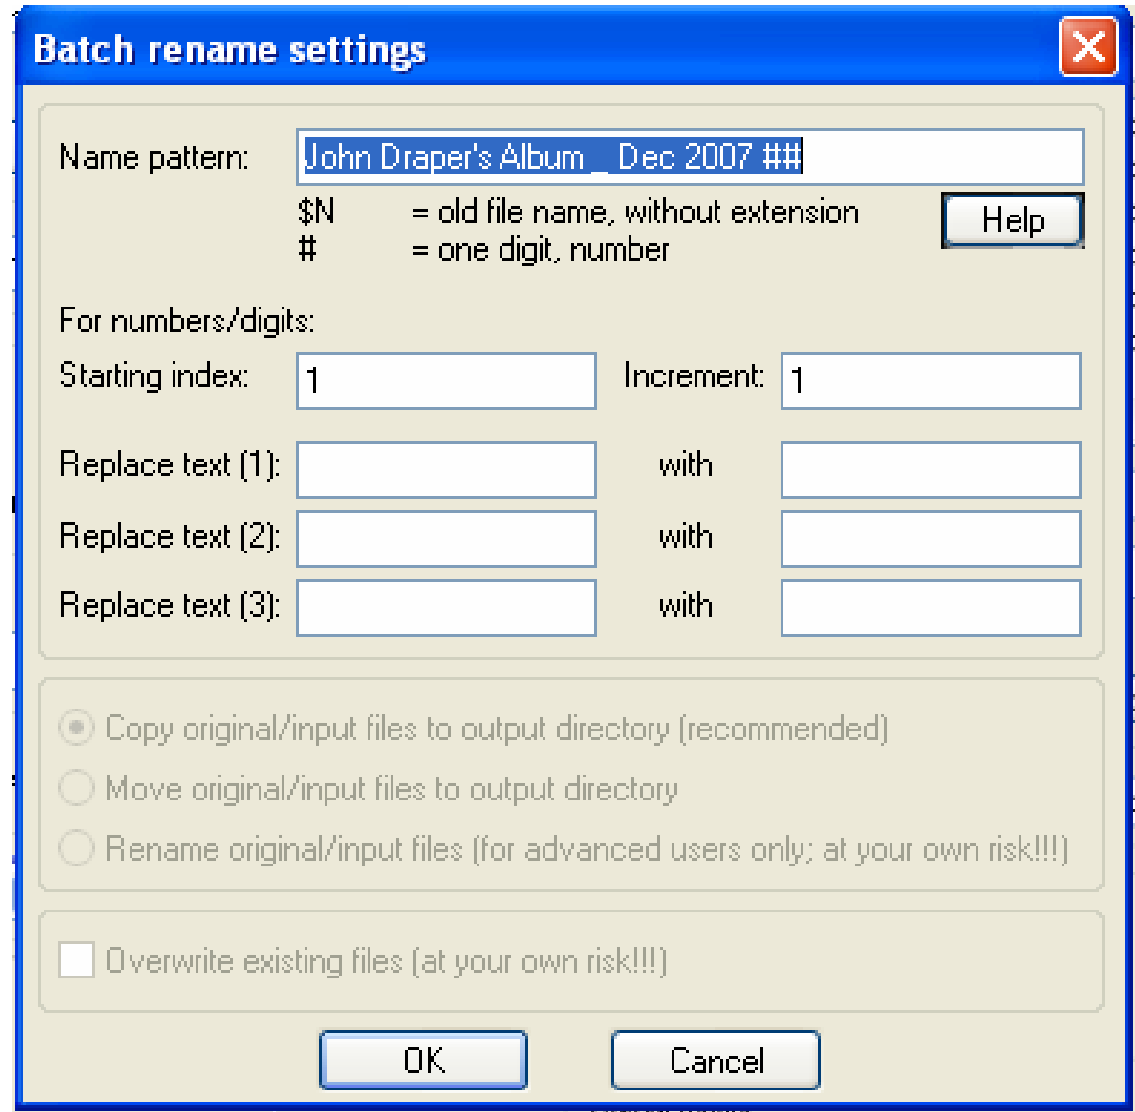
Batch rename settings

Name pattern: John Draper's Album _ Dec 2007 ##

$N = old file name, without extension
# = one digit, number

Help

For numbers/digits:

Starting index: 1

Increment: 1

Replace text (1): with

Replace text (2): with

Replace text (3): with

Copy original/input files to output directory (recommended)

Move original/input files to output directory

Rename original/input files (for advanced users only; at your own risk!!!)

Overwrite existing files (at your own risk!!!)

OK

Cancel